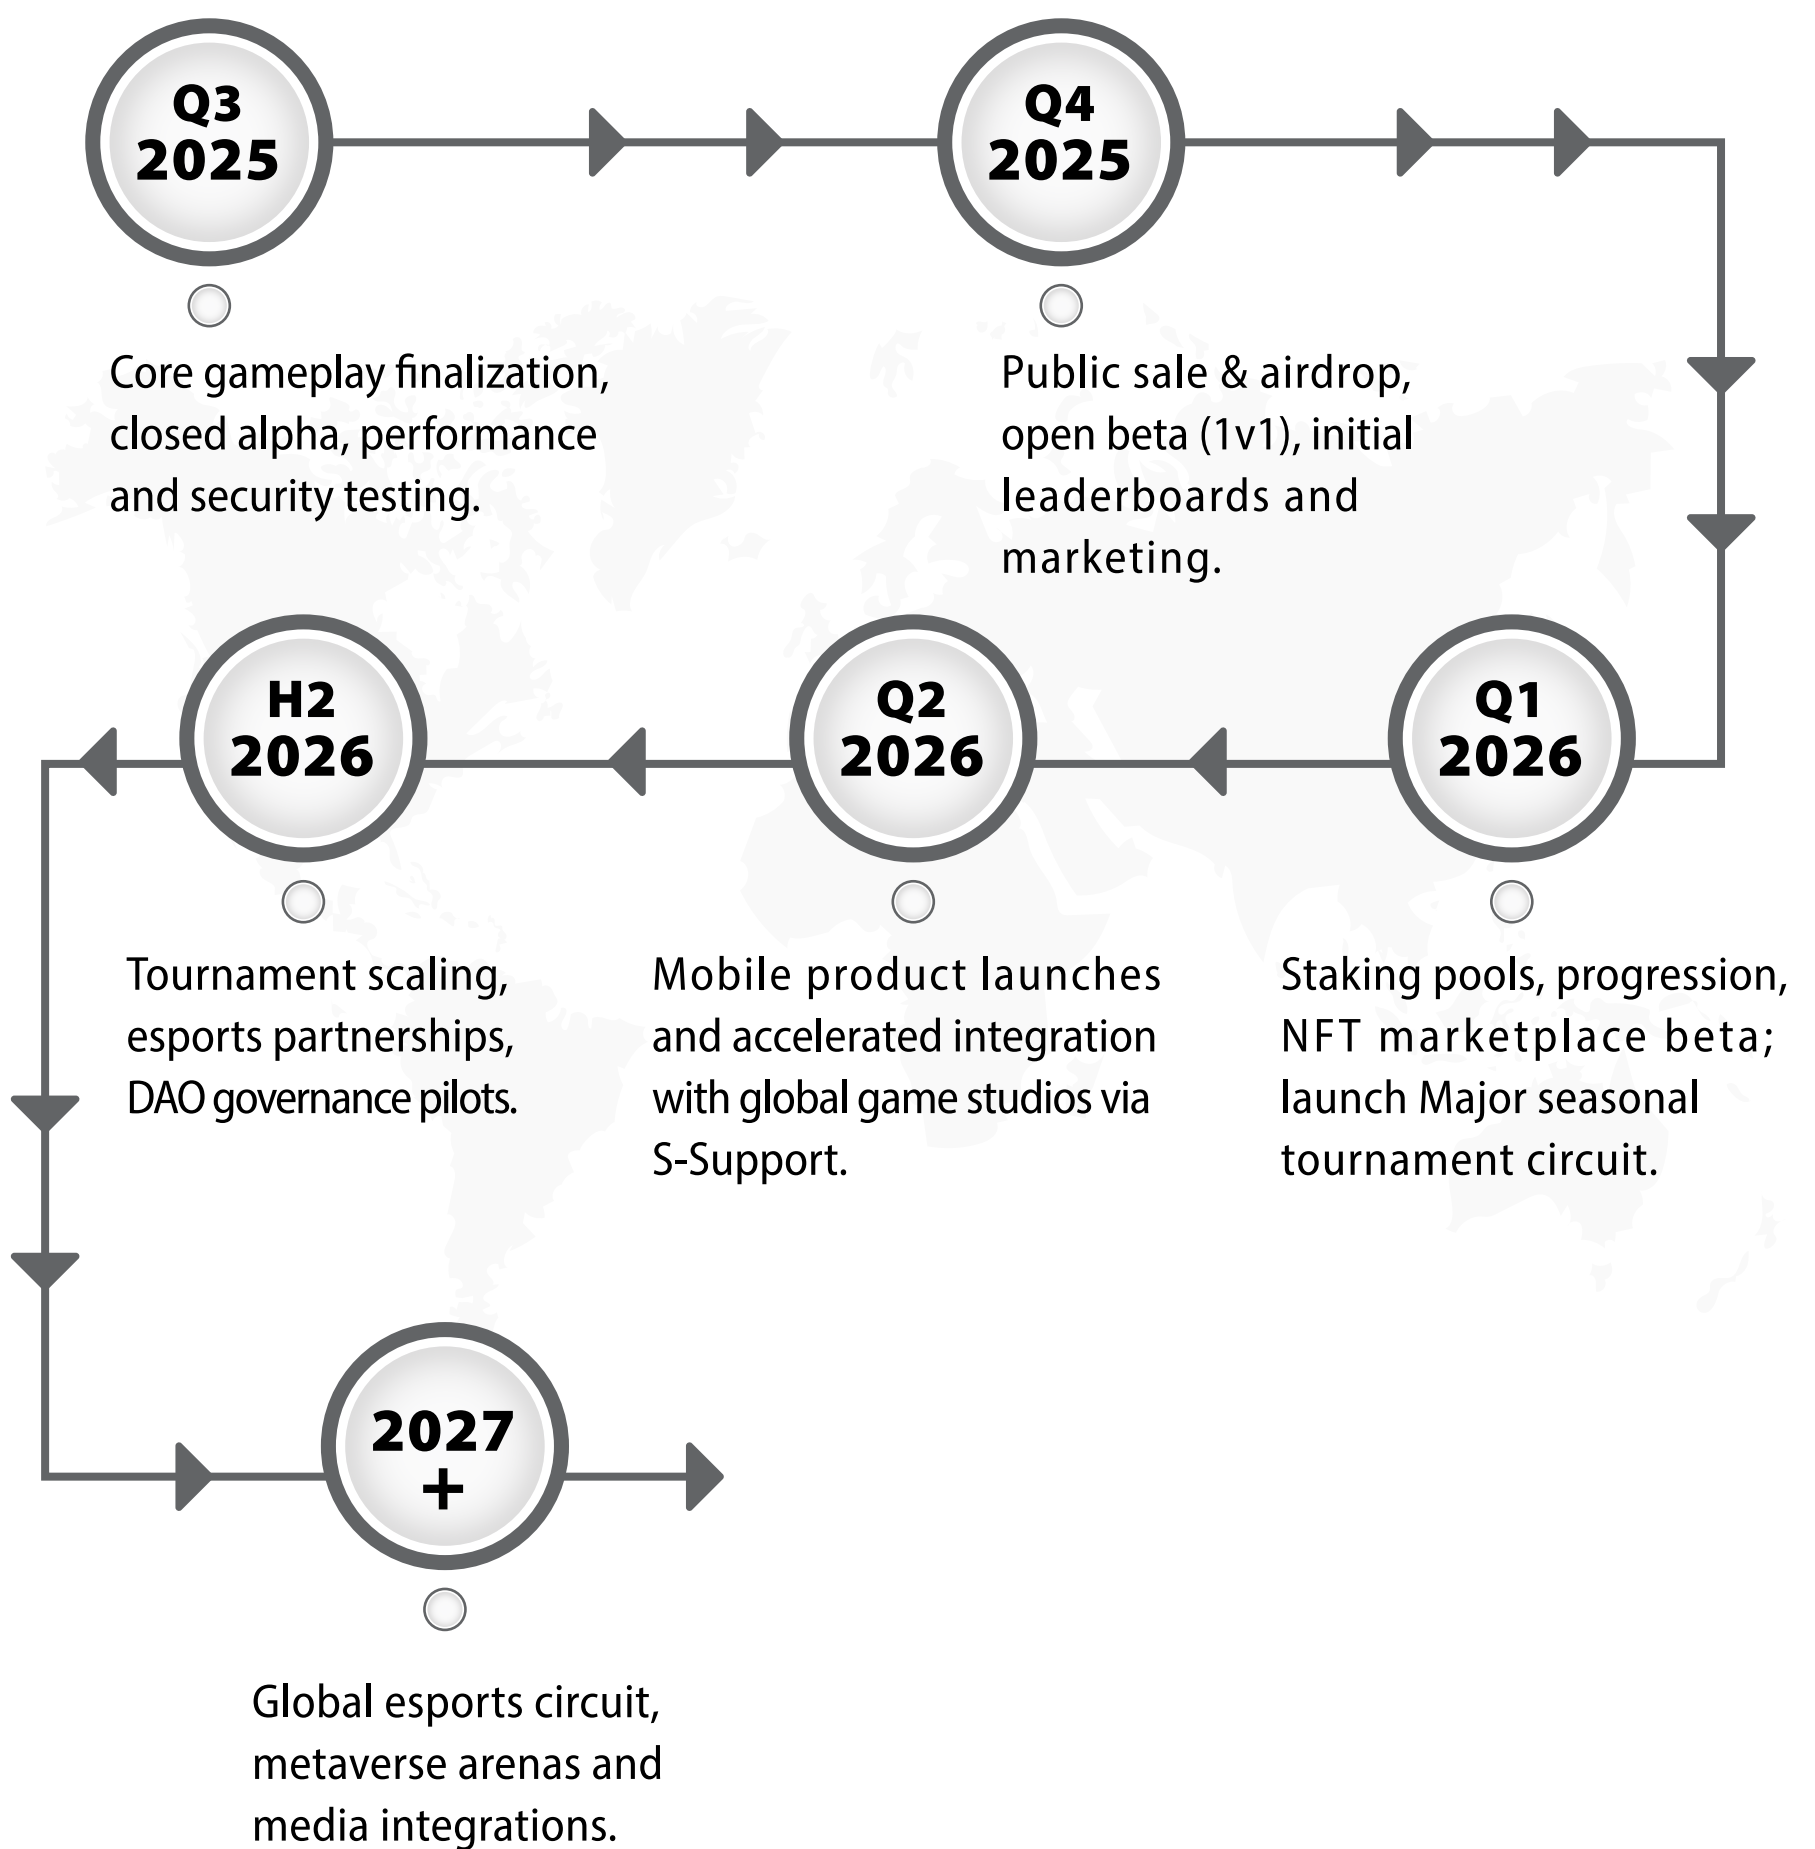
Q3
2025

Core gameplay finalization, closed alpha, performance and security testing.

Q4
2025

Public sale & airdrop, open beta (1v1), initial leaderboards and marketing.

Q1
2026

Staking pools, progression, NFT marketplace beta; launch Major seasonal tournament circuit.

Q2
2026

Mobile product launches and accelerated integration with global game studios via S-Support.

H2
2026

Tournament scaling, esports partnerships, DAO governance pilots.

2027
+

Global esports circuit, metaverse arenas and media integrations.